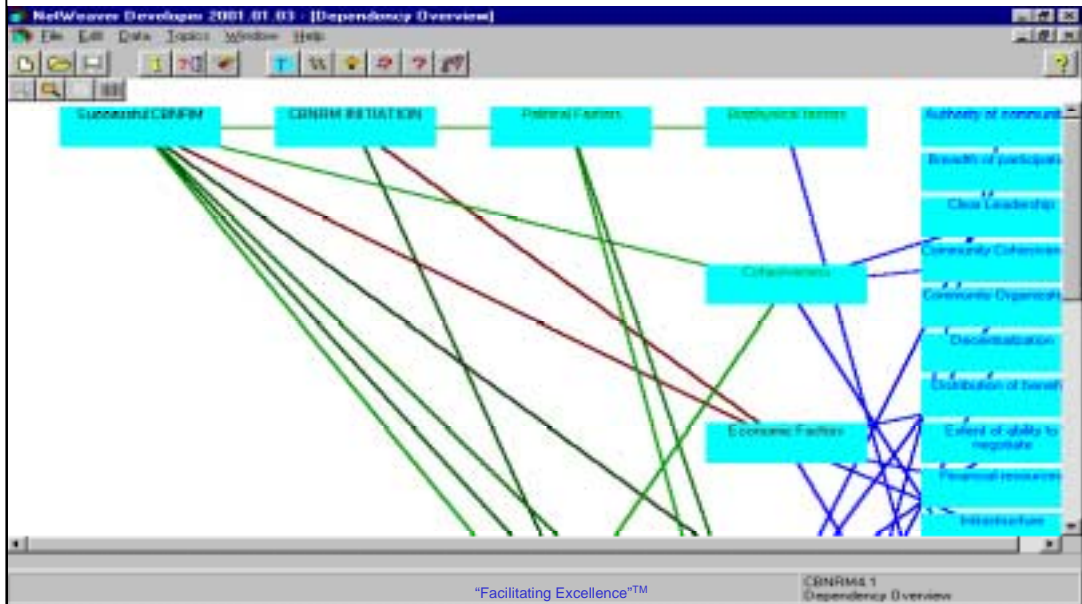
NetWeaver Developer 2001.01.03 - [Dependency Overview]

File Edit Data Topics Window Help

Successful CBNRM

CBNRM INITIATION

Political Factors

Biophysical factors

Authority of communit

Breadth of participati

Clear Leadership

Cohesiveness

Community Cohesion

Community Organizati

Decentralization

Distribution of benefi

Economic Factors

Extent of ability to negotiate

Financial resources

Infrastructure

"Facilitating Excellence"$^{TM}$

CBNRM4.1
Dependency Overview